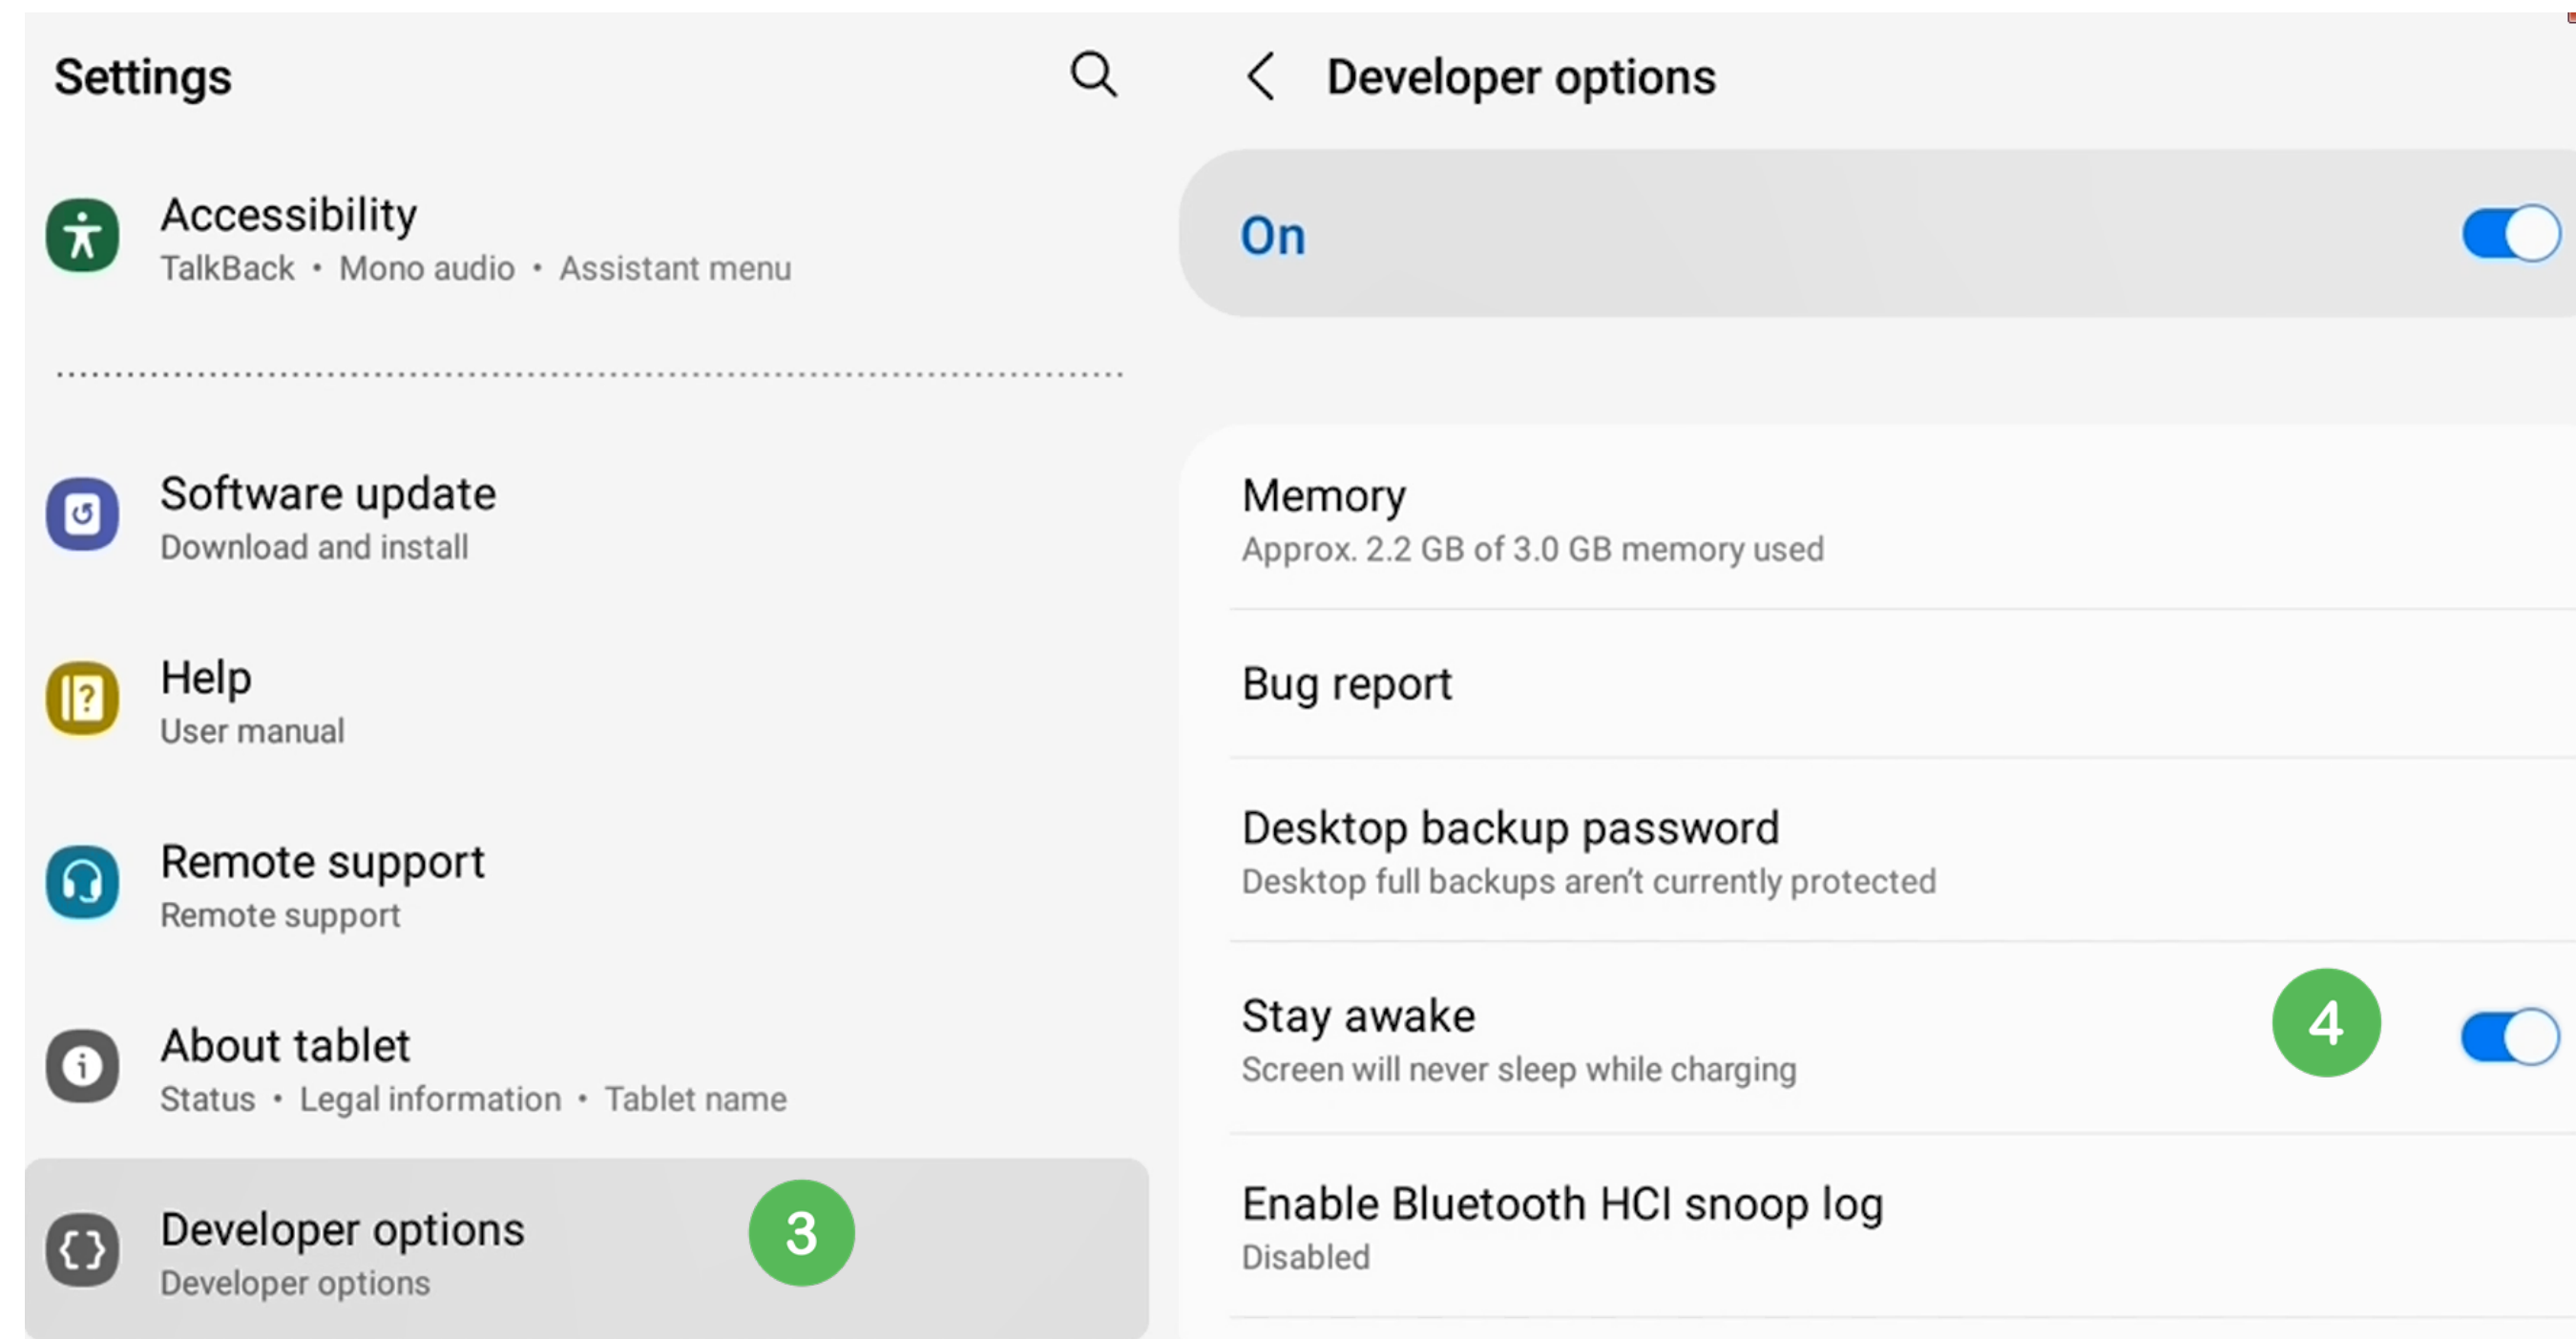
Settings

Accessibility
TalkBack • Mono audio • Assistant menu

Software update
Download and install

Help
User manual

Remote support
Remote support

About tablet
Status • Legal information • Tablet name

Developer options
Developer options

3

Developer options

On

Memory
Approx. 2.2 GB of 3.0 GB memory used

Bug report

Desktop backup password
Desktop full backups aren't currently protected

Stay awake
Screen will never sleep while charging

4

Enable Bluetooth HCI snoop log
Disabled